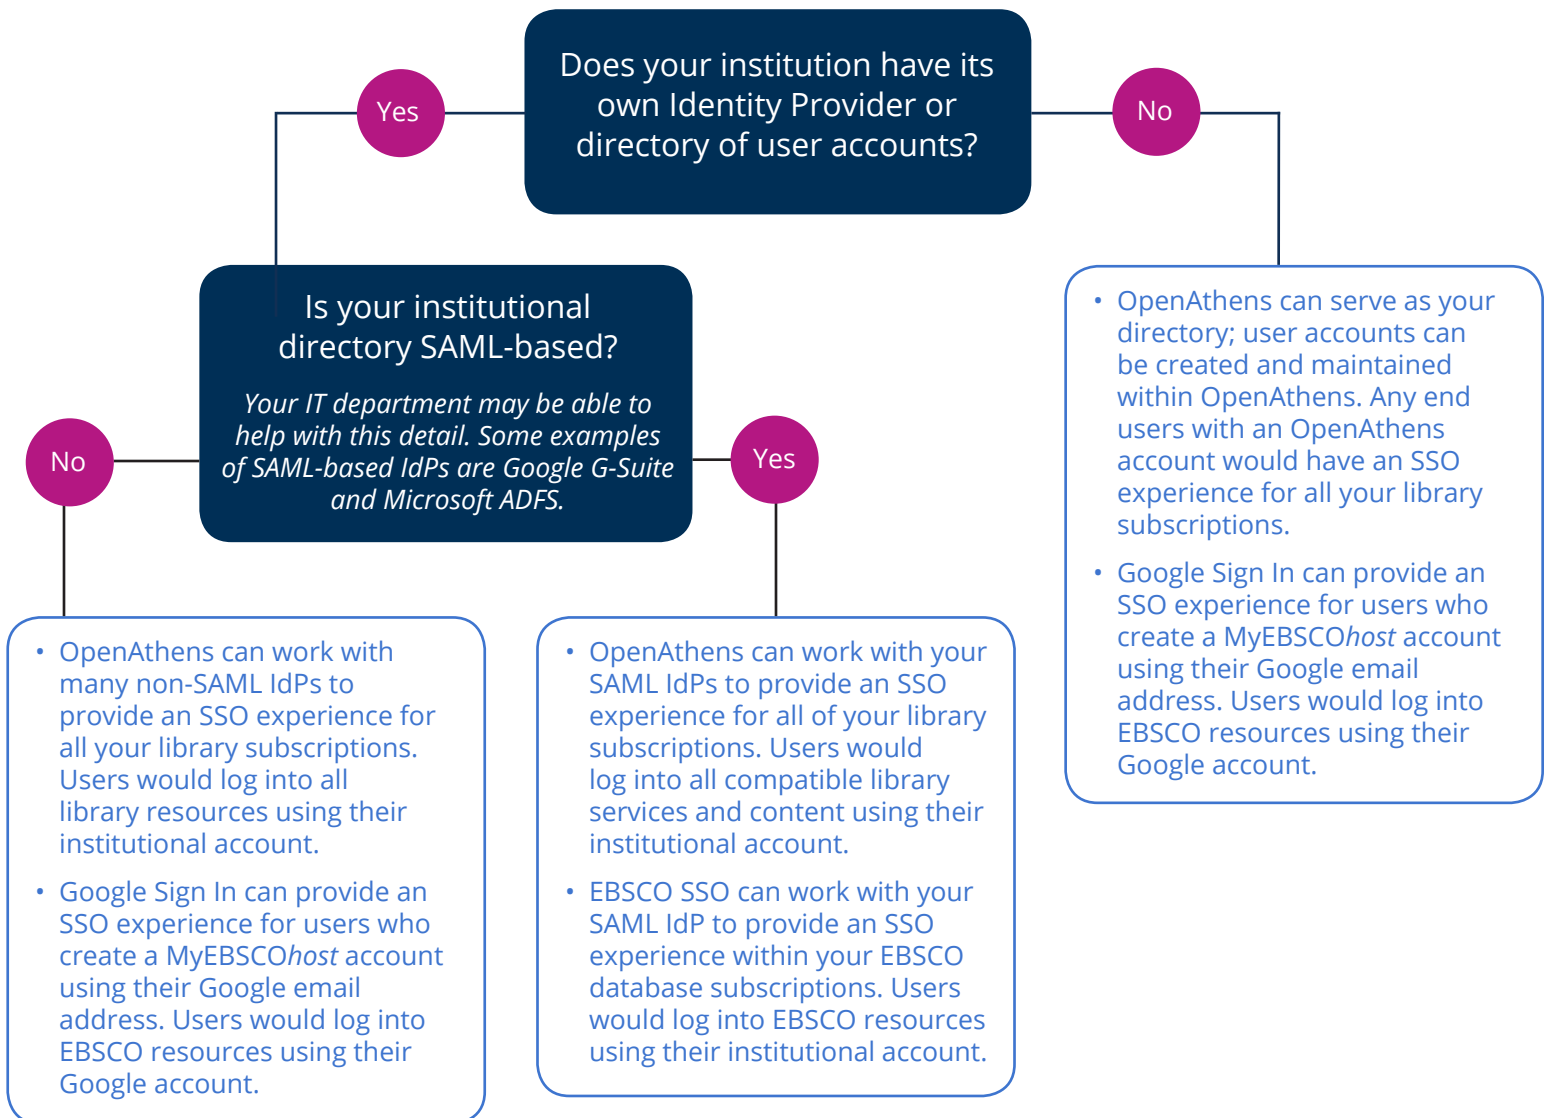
Does your institution have its own Identity Provider or directory of user accounts?

Yes

No

Is your institutional directory SAML-based?

*Your IT department may be able to help with this detail. Some examples of SAML-based IdPs are Google G-Suite and Microsoft ADFS.*

No

Yes

- OpenAthens can serve as your directory; user accounts can be created and maintained within OpenAthens. Any end users with an OpenAthens account would have an SSO experience for all your library subscriptions.
- Google Sign In can provide an SSO experience for users who create a MyEBSCO*host* account using their Google email address. Users would log into EBSCO resources using their Google account.

- OpenAthens can work with many non-SAML IdPs to provide an SSO experience for all your library subscriptions. Users would log into all library resources using their institutional account.
- Google Sign In can provide an SSO experience for users who create a MyEBSCO*host* account using their Google email address. Users would log into EBSCO resources using their Google account.

- OpenAthens can work with your SAML IdPs to provide an SSO experience for all of your library subscriptions. Users would log into all compatible library services and content using their institutional account.
- EBSCO SSO can work with your SAML IdP to provide an SSO experience within your EBSCO database subscriptions. Users would log into EBSCO resources using their institutional account.